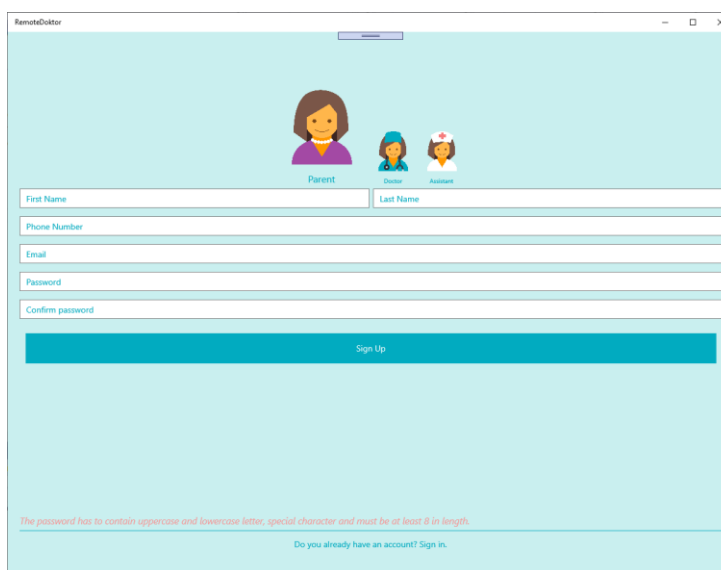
RemoteDoktor

Parent

Doctor

Assistant

First Name

Last Name

Phone Number

Email

Password

Confirm password

Sign Up

The password has to contain uppercase and lowercase letter, special character and must be at least 8 in length.

Do you already have an account? Sign in.